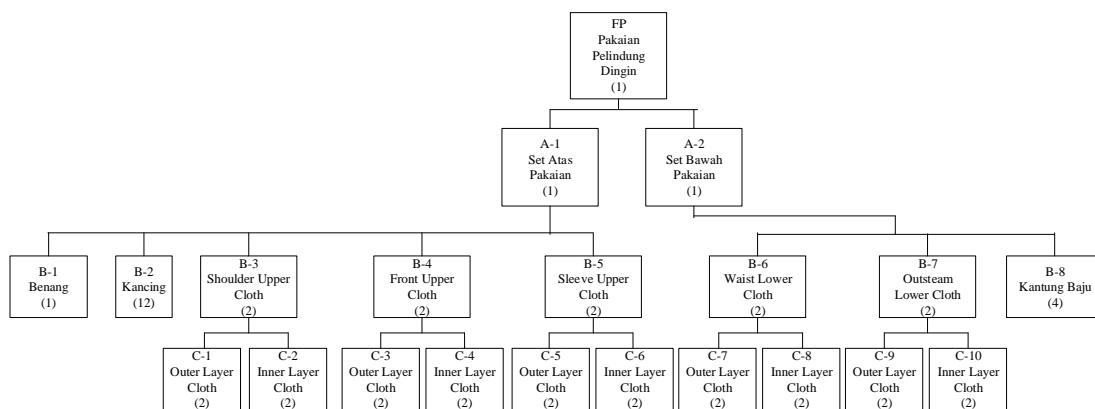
FP
Pakaian
Pelindung
Dingin
(1)

A-1
Set Atas
Pakaian
(1)

A-2
Set Bawah
Pakaian
(1)

B-1
Benang
(1)

B-2
Kancing
(12)

B-3
Shoulder Upper
Cloth
(2)

B-4
Front Upper
Cloth
(2)

B-5
Sleeve Upper
Cloth
(2)

B-6
Waist Lower
Cloth
(2)

B-7
Outsteam
Lower Cloth
(2)

B-8
Kantung Baju
(4)

C-1
Outer Layer
Cloth
(2)

C-2
Inner Layer
Cloth
(2)

C-3
Outer Layer
Cloth
(2)

C-4
Inner Layer
Cloth
(2)

C-5
Outer Layer
Cloth
(2)

C-6
Inner Layer
Cloth
(2)

C-7
Outer Layer
Cloth
(2)

C-8
Inner Layer
Cloth
(2)

C-9
Outer Layer
Cloth
(2)

C-10
Inner Layer
Cloth
(2)